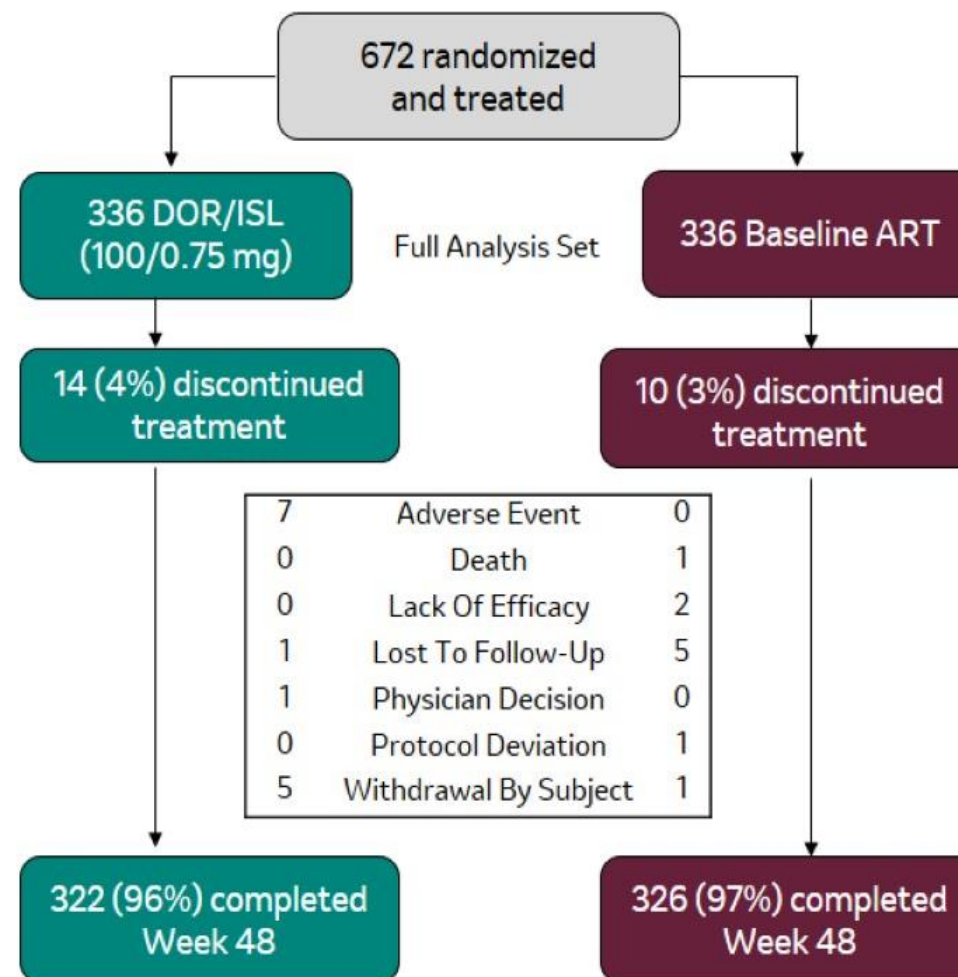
672 randomized and treated

336 DOR/ISL (100/0.75 mg)

Full Analysis Set

336 Baseline ART

14 (4%) discontinued treatment

10 (3%) discontinued treatment

| | | |
|---|---|---|
| 7 | Adverse Event | 0 |
| 0 | Death | 1 |
| 0 | Lack Of Efficacy | 2 |
| 1 | Lost To Follow-Up | 5 |
| 1 | Physician Decision | 0 |
| 0 | Protocol Deviation | 1 |
| 5 | Withdrawal By Subject | 1 |

322 (96%) completed Week 48

326 (97%) completed Week 48